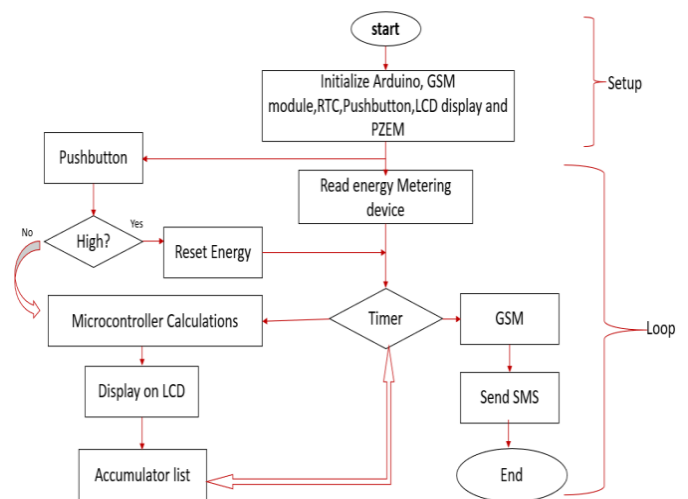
start

Initialize Arduino, GSM module,RTC,Pushbutton,LCD display and PZEM

Setup

Pushbutton

Read energy Metering device

No

High?

Yes

Reset Energy

Microcontroller Calculations

Timer

GSM

Loop

Display on LCD

Send SMS

Accumulator list

End